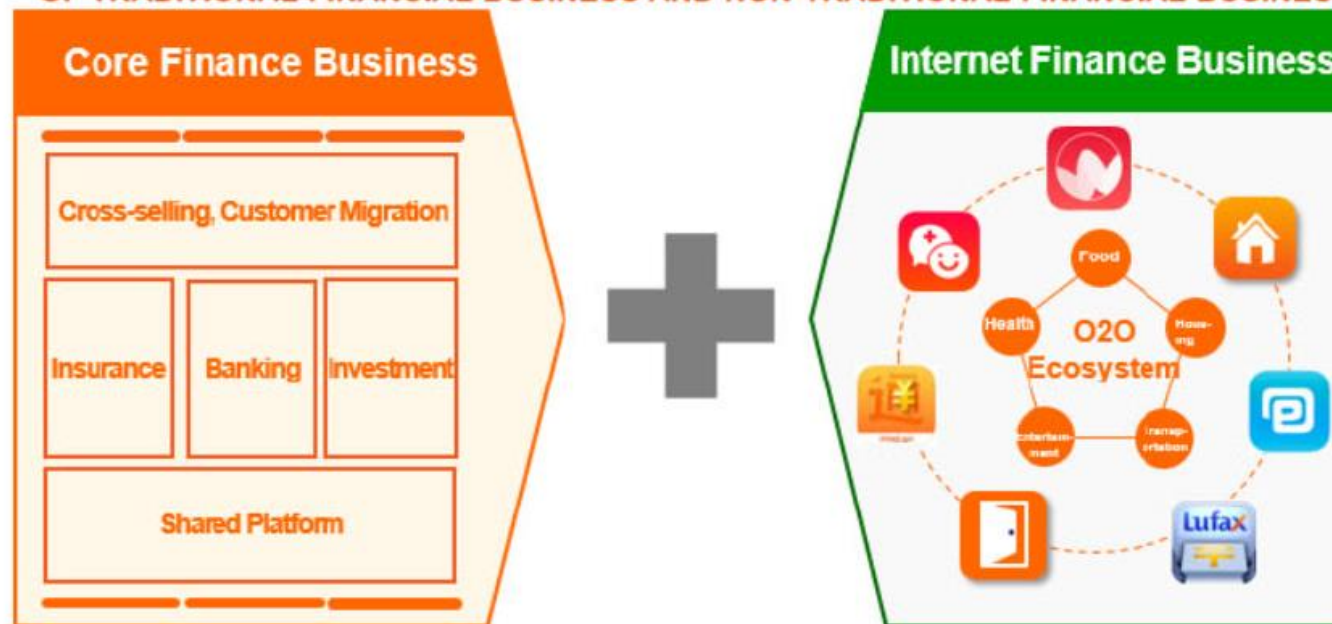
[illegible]

Core Finance Business

Cross-selling, Customer Migration

Insurance

Banking

Investment

Shared Platform

Internet Finance Business

Food

Hous-ing

Transp-ortation

Entertain-ment

Health

O2O Ecosystem

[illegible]

Lufax